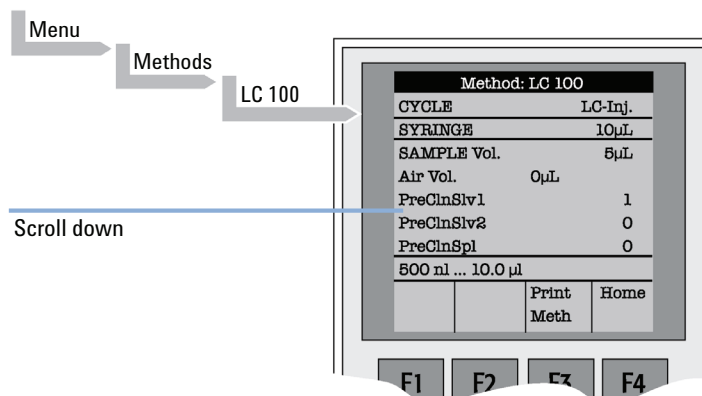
Menu

Methods

LC 100

Scroll down

Method: LC 100

| CYCLE | | LC-Inj. |
|---|---|---|
| SYRINGE | | 10µL |
| SAMPLE Vol. | | 5µL |
| Air Vol. | 0µL | |
| PreClnSlv1 | | 1 |
| PreClnSlv2 | | 0 |
| PreClnSpl | | 0 |

500 nl ... 10.0 µl

| | | Print Meth | Home |
|---|---|---|---|

F1 F2 F3 F4